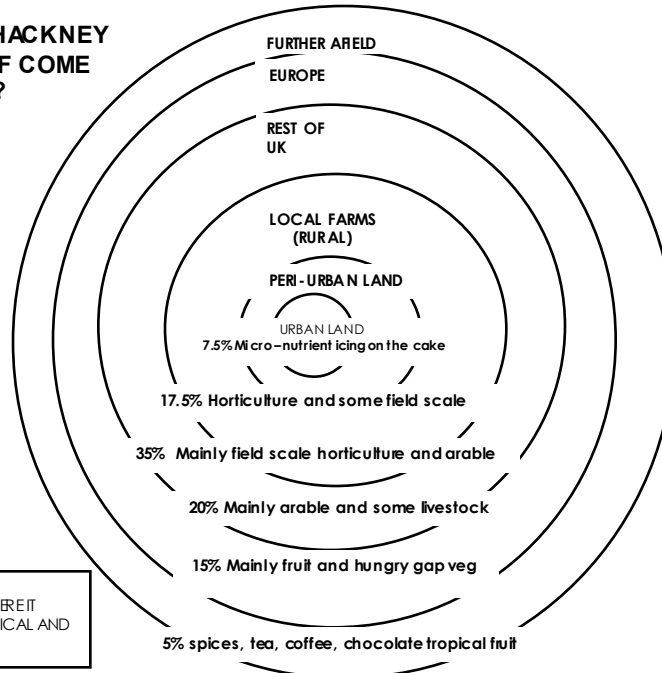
HACKNEY
F COME
?

FURTHER AFIELD

EUROPE

REST OF UK

LOCAL FARMS (RURAL)

PERI-URBAN LAND

URBAN LAND
7.5% Micro–nutrient icing on the cake

17.5% Horticulture and some field scale

35% Mainly field scale horticulture and arable

20% Mainly arable and some livestock

15% Mainly fruit and hungry gap veg

5% spices, tea, coffee, chocolate tropical fruit

ERE IT
ICAL AND